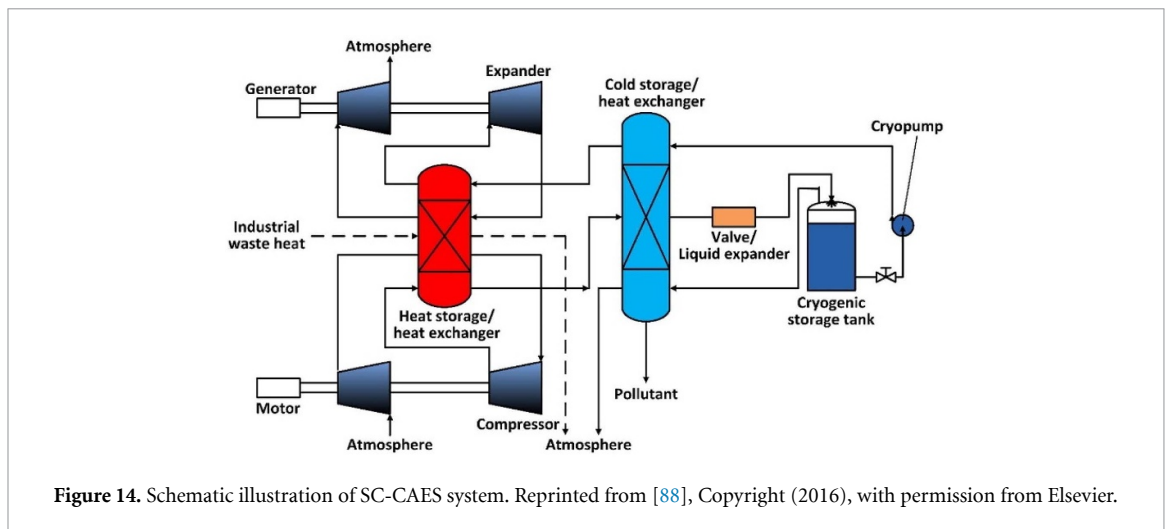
Atmosphere

Generator

Expander

Cold storage/ heat exchanger

Cryopump

Industrial waste heat

Valve/ Liquid expander

Heat storage/ heat exchanger

Cryogenic storage tank

Motor

Pollutant

Atmosphere

Compressor

Atmosphere

**Figure 14.** Schematic illustration of SC-CAES system. Reprinted from [88], Copyright (2016), with permission from Elsevier.